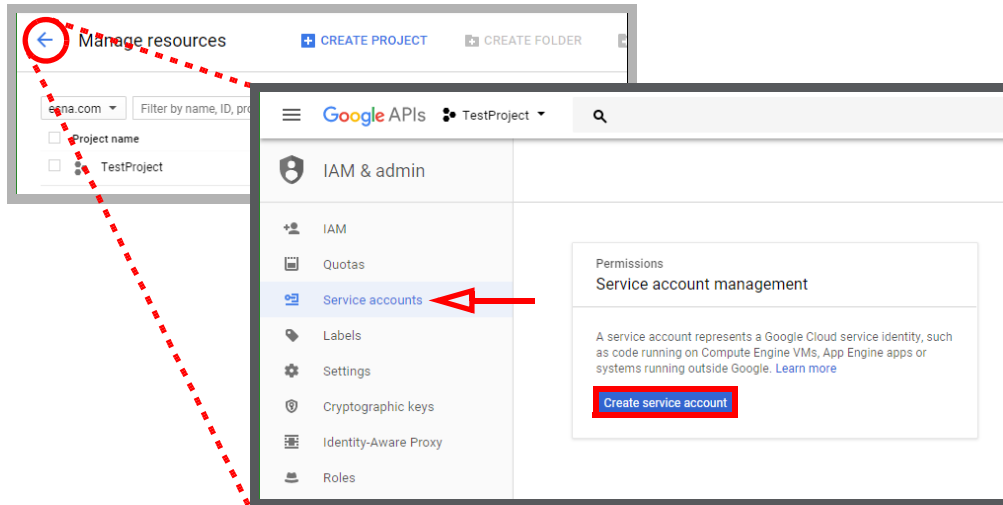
Manage resources

CREATE PROJECT

CREATE FOLDER

esna.com

Filter by name, ID, pro

Project name

TestProject

Google APIs

TestProject

IAM & admin

IAM

Quotas

Service accounts

Labels

Settings

Cryptographic keys

Identity-Aware Proxy

Roles

Permissions

Service account management

A service account represents a Google Cloud service identity, such as code running on Compute Engine VMs, App Engine apps or systems running outside Google. Learn more

Create service account